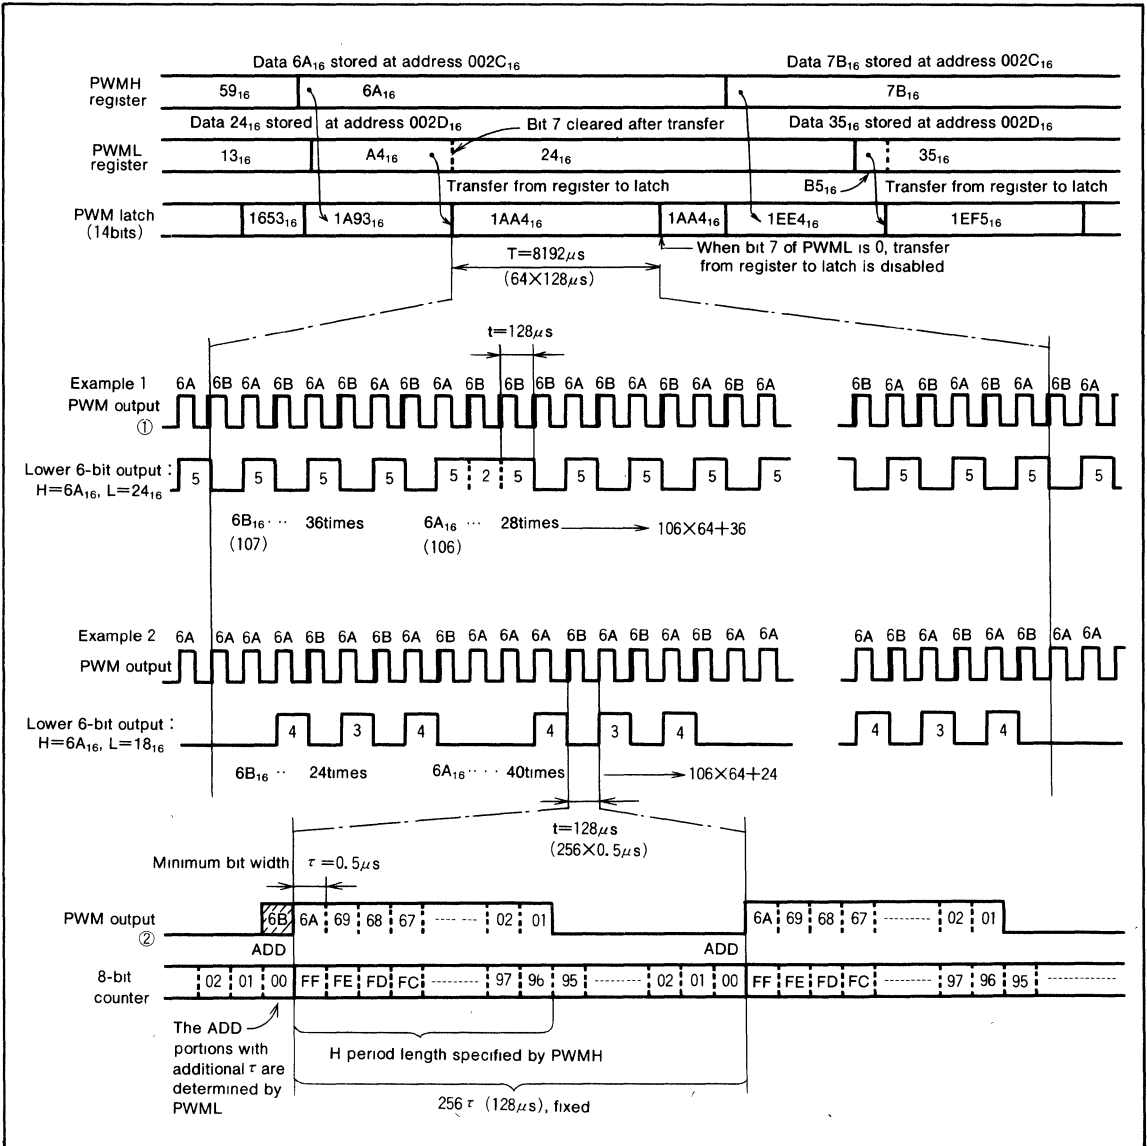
Data $6A_{16}$ stored at address $002C_{16}$

Data $7B_{16}$ stored at address $002C_{16}$

PWMH register

$59_{16}$

$6A_{16}$

$7B_{16}$

Data $24_{16}$ stored at address $002D_{16}$

Bit 7 cleared after transfer

Data $35_{16}$ stored at address $002D_{16}$

PWML register

$13_{16}$

$A4_{16}$

$24_{16}$

$35_{16}$

Transfer from register to latch

$B5_{16}$

Transfer from register to latch

PWM latch (14bits)

$1653_{16}$

$1A93_{16}$

$1AA4_{16}$

$1AA4_{16}$

$1EE4_{16}$

$1EF5_{16}$

When bit 7 of PWML is 0, transfer from register to latch is disabled

T=8192$\mu$s

(64×128$\mu$s)

t=128$\mu$s

Example 1

6A 6B 6A 6B 6A 6B 6A 6B 6A 6B 6B 6B 6A 6B 6A 6B 6A 6B 6A

6B 6A 6B 6A 6B 6A 6B 6A

PWM output ①

Lower 6-bit output : H=$6A_{16}$, L=$24_{16}$

5 5 5 5 5 2 5 5 5 5 5

5 5 5 5

$6B_{16}$ ·· 36times

(107)

$6A_{16}$ ··· 28times

(106)

106×64+36

Example 2

6A 6A 6A 6A 6B 6A 6B 6A 6B 6A 6A 6A 6B 6A 6B 6A 6B 6A 6A

6A 6B 6A 6B 6A 6B 6A 6A

PWM output

Lower 6-bit output : H=$6A_{16}$, L=$18_{16}$

4 3 4 4 3 4

4 3 4

$6B_{16}$ ·· 24times

$6A_{16}$ ···· 40times

106×64+24

t=128$\mu$s

(256×0.5$\mu$s)

Minimum bit width

$\tau$ =0.5$\mu$s

PWM output ②

6B 6A 69 68 67 ---- --- 02 01

6A 69 68 67 -------- 02 01

ADD

ADD

8-bit counter

02 01 00 FF FE FD FC -------- 97 96 95 -------- 02 01 00 FF FE FD FC -------- 97 96 95 --------

The ADD portions with additional $\tau$ are determined by PWML

H period length specified by PWMH

256$\tau$ (128$\mu$s), fixed